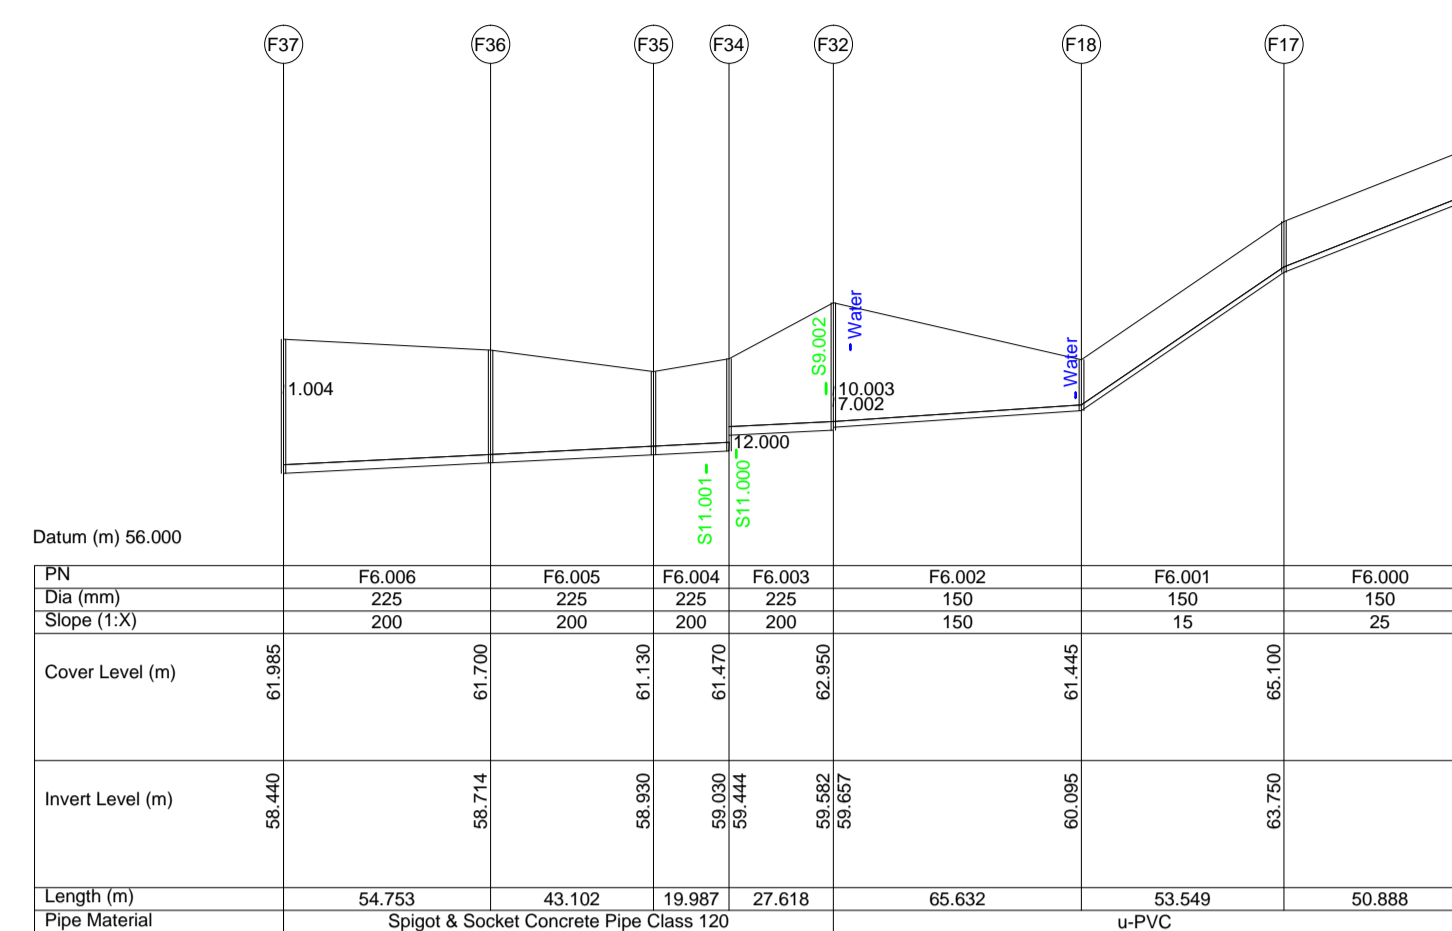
F37 F36 F35 F34 F32 F18 F17

1.004

S9.002
Water
10.003
7.002
Water
12.000
S11.001
S11.000

Datum (m) 56.000

| PN | F6.006 | F6.005 | F6.004 | F6.003 | F6.002 | F6.001 | F6.000 |
|---|---|---|---|---|---|---|---|
| Dia (mm) | 225 | 225 | 225 | 225 | 150 | 150 | 150 |
| Slope (1:X) | 200 | 200 | 200 | 200 | 150 | 15 | 25 |
| Cover Level (m) | 61.985 | 61.700 | 61.130 | 61.470 | 62.950 | 61.445 | 65.100 |
| Invert Level (m) | 58.440 | 58.714 | 58.930 | 59.030 59.444 | 59.582 59.657 | 60.095 | 63.750 |
| Length (m) | 54.753 | 43.102 | 19.987 | 27.618 | 65.632 | 53.549 | 50.888 |
| Pipe Material | Spigot & Socket Concrete Pipe Class 120 | | | | u-PVC | | |